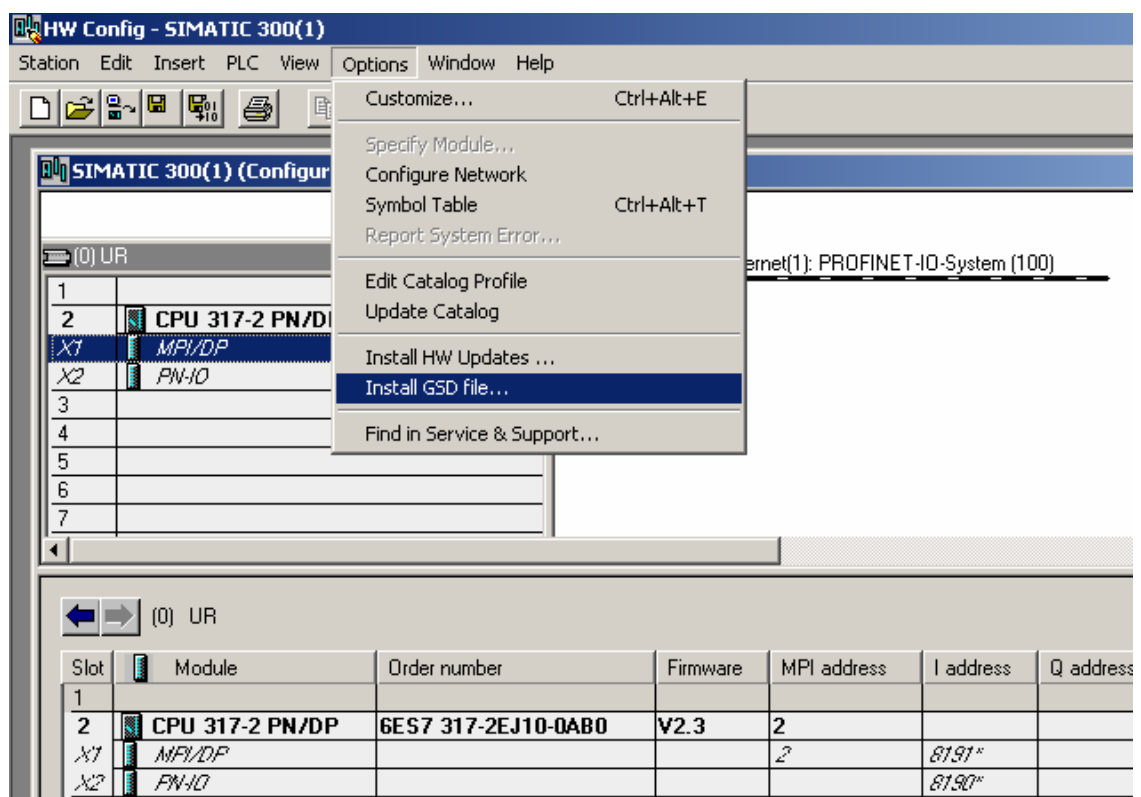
HW Config - SIMATIC 300(1)

Station Edit Insert PLC View Options Window Help

Customize... Ctrl+Alt+E
Specify Module...
Configure Network
Symbol Table Ctrl+Alt+T
Report System Error...
Edit Catalog Profile
Update Catalog
Install HW Updates ...
Install GSD file...
Find in Service & Support...

SIMATIC 300(1) (Configur

(0) UR

| | |
|---|---|
| 1 | |
| 2 | CPU 317-2 PN/DI |
| X1 | MPI/DP |
| X2 | PN-IO |
| 3 | |
| 4 | |
| 5 | |
| 6 | |
| 7 | |

ernet(1): PROFINET-IO-System (100)

(0) UR

| Slot | Module | Order number | Firmware | MPI address | I address | Q address |
|---|---|---|---|---|---|---|
| 1 | | | | | | |
| 2 | CPU 317-2 PN/DP | 6ES7 317-2EJ10-0AB0 | V2.3 | 2 | | |
| X1 | MPI/DP | | | 2 | 8191* | |
| X2 | PN-IO | | | | 8190* | |